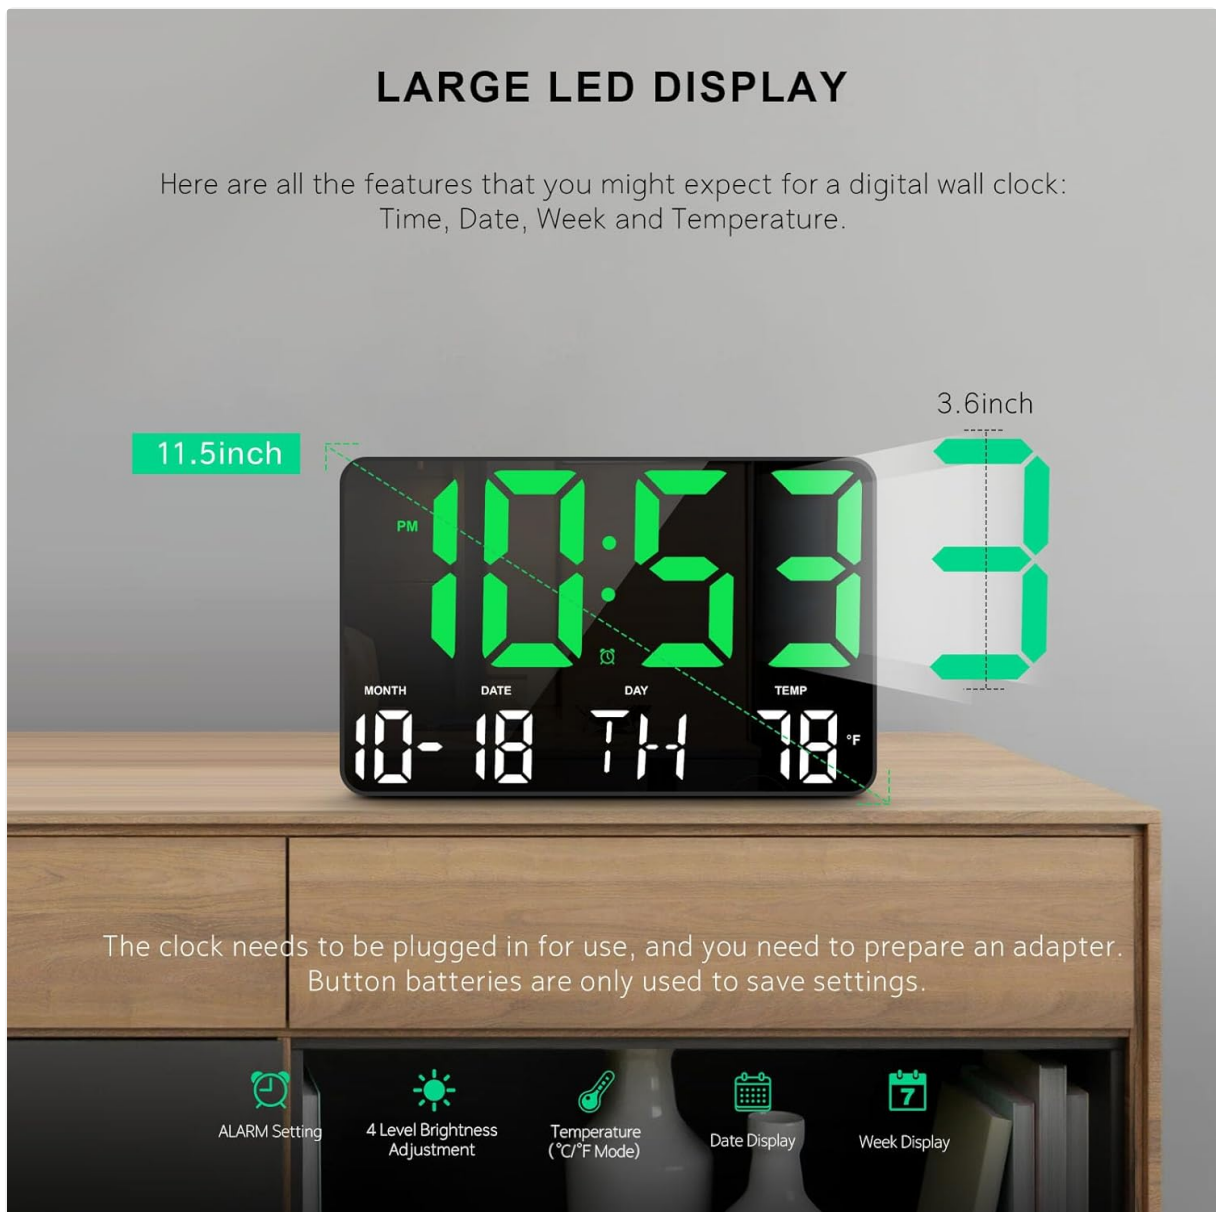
LARGE LED DISPLAY

Here are all the features that you might expect for a digital wall clock: Time, Date, Week and Temperature.

3.6inch

11.5inch

PM

10:53

MONTH DATE DAY TEMP

10- 18 TH 78 °F

3

The clock needs to be plugged in for use, and you need to prepare an adapter. Button batteries are only used to save settings.

ALARM Setting

4 Level Brightness Adjustment

Temperature (°C/°F Mode)

Date Display

7

Week Display